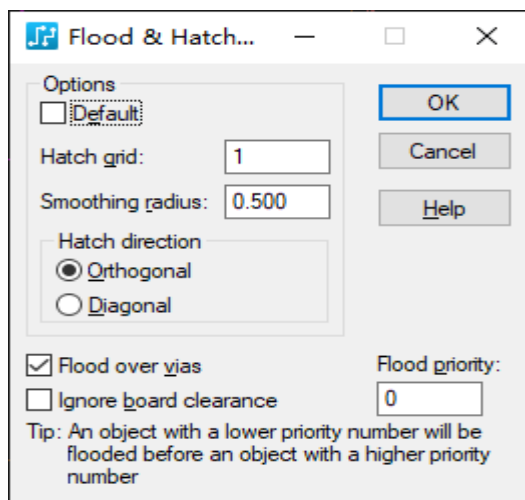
Flood & Hatch...

Options

Default

Hatch grid: 1

Smoothing radius: 0.500

Hatch direction

Orthogonal

Diagonal

OK

Cancel

Help

Flood over vias

Ignore board clearance

Flood priority:

0

Tip: An object with a lower priority number will be flooded before an object with a higher priority number